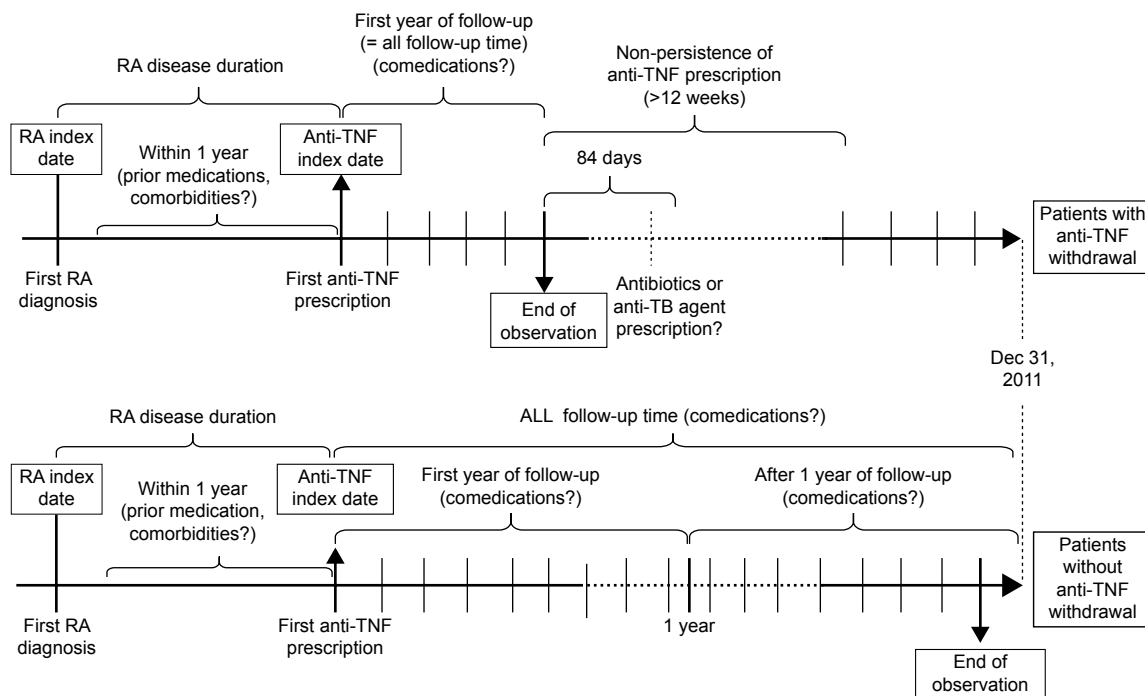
First year of follow-up
(= all follow-up time)
(comedications?)

RA disease duration

Non-persistence of anti-TNF prescription (>12 weeks)

RA index date

Anti-TNF index date

Within 1 year (prior medications, comorbidities?)

84 days

Patients with anti-TNF withdrawal

First RA diagnosis

First anti-TNF prescription

End of observation

Antibiotics or anti-TB agent prescription?

Dec 31, 2011

RA disease duration

ALL follow-up time (comedications?)

RA index date

Anti-TNF index date

Within 1 year (prior medication, comorbidities?)

First year of follow-up (comedications?)

After 1 year of follow-up (comedications?)

Patients without anti-TNF withdrawal

First RA diagnosis

First anti-TNF prescription

1 year

End of observation